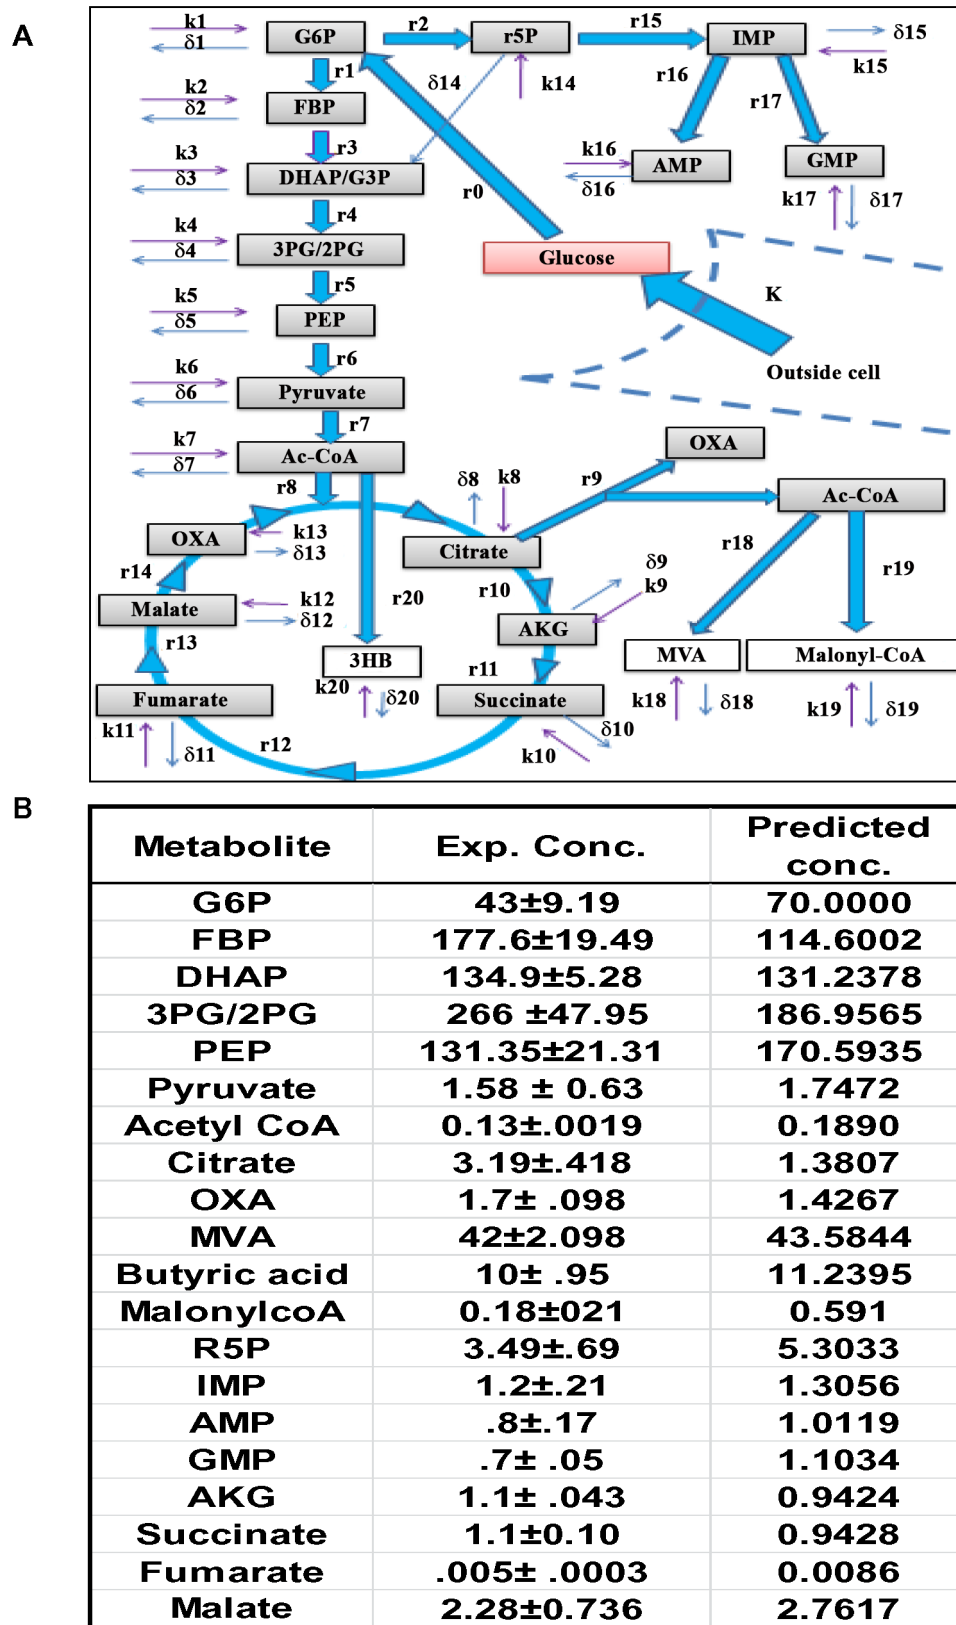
A

k1
δ1
G6P
r2
r5P
r15
IMP
δ15
k15
r1
k2
δ2
FBP
δ14
k14
r16
r17
r3
k3
δ3
DHAP/G3P
k16
AMP
δ16
GMP
r0
k17
δ17
r4
k4
δ4
3PG/2PG
Glucose
r5
k5
δ5
PEP
K
r6
k6
δ6
Pyruvate
Outside cell
r7
k7
δ7
Ac-CoA
OXA
r8
δ8
k8
r9
Ac-CoA
k13
OXA
δ13
Citrate
r18
δ9
k9
r19
r14
Malate
k12
δ12
r20
r10
AKG
r13
3HB
MVA
Malonyl-CoA
r11
Fumarate
k20
δ20
Succinate
k18
δ18
k19
δ19
k11
δ11
r12
δ10
k10

B

| Metabolite | Exp. Conc. | Predicted conc. |
|---|---|---|
| G6P | 43±9.19 | 70.0000 |
| FBP | 177.6±19.49 | 114.6002 |
| DHAP | 134.9±5.28 | 131.2378 |
| 3PG/2PG | 266 ±47.95 | 186.9565 |
| PEP | 131.35±21.31 | 170.5935 |
| Pyruvate | 1.58 ± 0.63 | 1.7472 |
| Acetyl CoA | 0.13±.0019 | 0.1890 |
| Citrate | 3.19±.418 | 1.3807 |
| OXA | 1.7± .098 | 1.4267 |
| MVA | 42±2.098 | 43.5844 |
| Butyric acid | 10± .95 | 11.2395 |
| MalonylcoA | 0.18±021 | 0.591 |
| R5P | 3.49±.69 | 5.3033 |
| IMP | 1.2±.21 | 1.3056 |
| AMP | .8±.17 | 1.0119 |
| GMP | .7± .05 | 1.1034 |
| AKG | 1.1± .043 | 0.9424 |
| Succinate | 1.1±0.10 | 0.9428 |
| Fumarate | .005± .0003 | 0.0086 |
| Malate | 2.28±0.736 | 2.7617 |